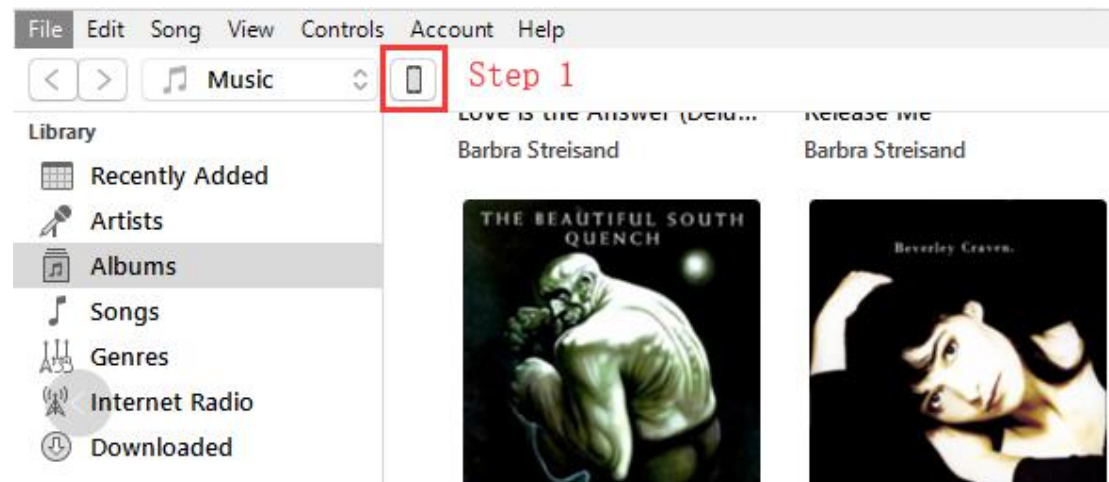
File Edit Song View Controls Account Help

Music

Step 1

Library

Recently Added

Artists

Albums

Songs

Genres

Internet Radio

Downloaded

Love is the Answer (Delu...

Barbra Streisand

Release Me

Barbra Streisand

THE BEAUTIFUL SOUTH
QUENCH

Beverley Craven.